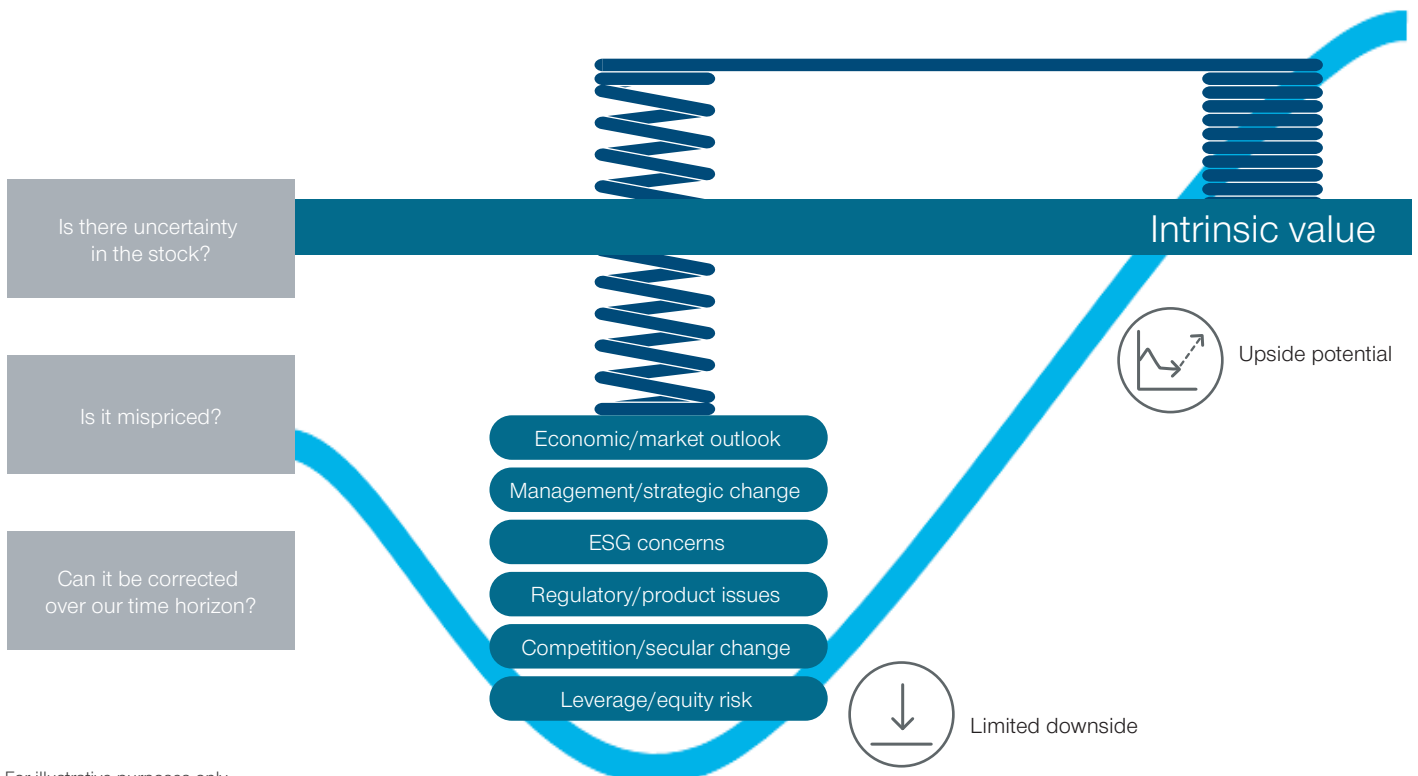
Is there uncertainty in the stock?

Intrinsic value

Upside potential

Is it mispriced?

Economic/market outlook

Management/strategic change

ESG concerns

Can it be corrected over our time horizon?

Regulatory/product issues

Competition/secular change

Leverage/equity risk

Limited downside

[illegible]